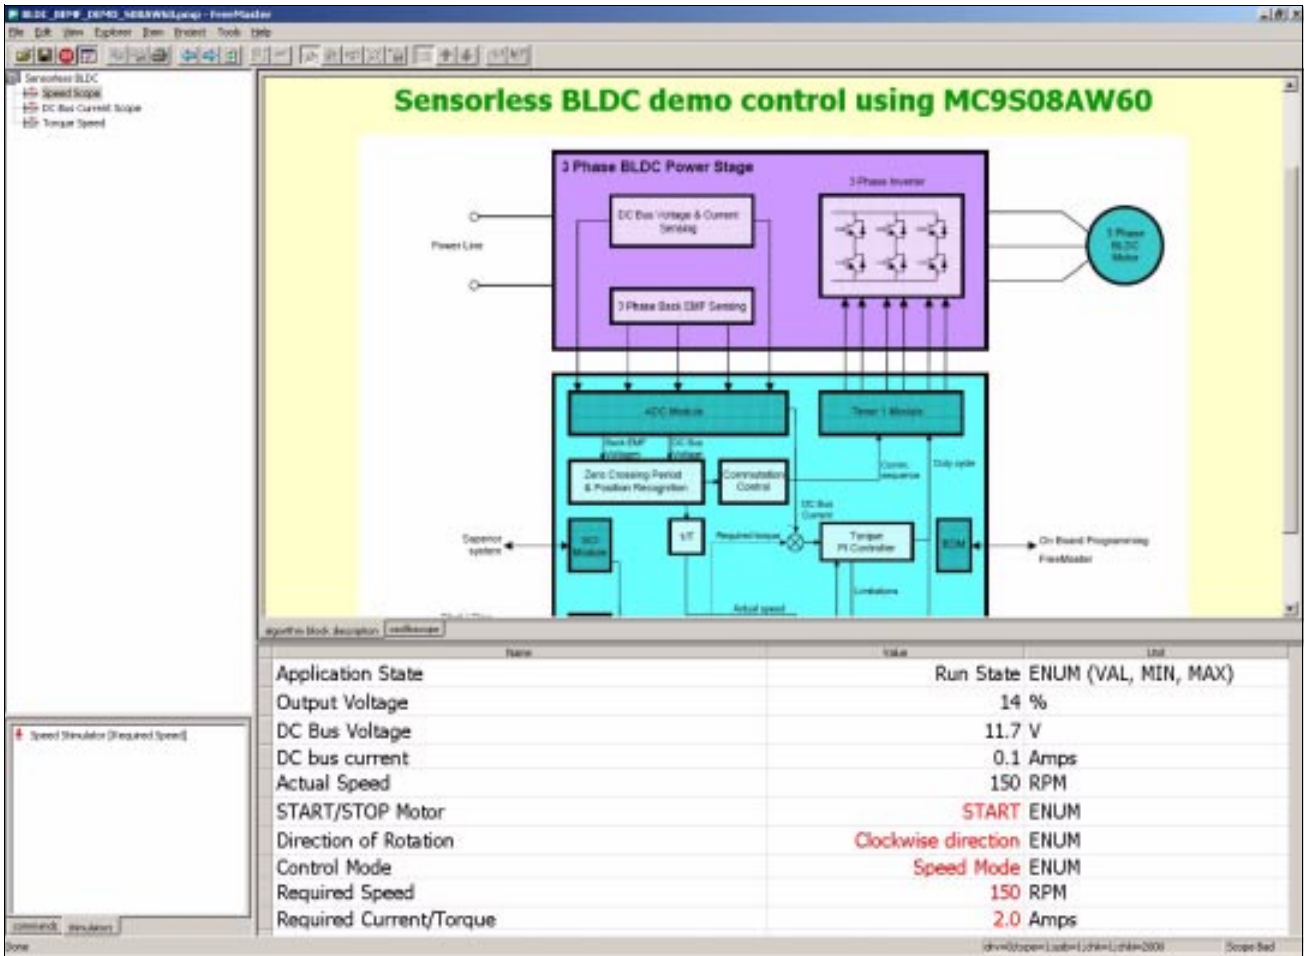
BLDC_DEMO_MC9S08AW60.pmp - FreeMaster

File Edit View Explorer Item Project Tools Help

Sensorless BLDC
Speed Scope
DC Bus Current Scope
Torque Speed

Sensorless BLDC demo control using MC9S08AW60

3 Phase BLDC Power Stage
3 Phase Inverter
DC Bus Voltage & Current Sensing
3 Phase Back EMF Sensing
Power Line
3 Phase BLDC Motor
ADC Module
Timer 1 Module
Back EMF Voltages
DC Bus Voltage
Zero Crossing Period & Position Recognition
Commutation Control
Comm. sequence
Duty cycle
DC Bus Current
Superior system
SCI Module
1/T
Required torque
Torque PI Controller
EOM
On Board Programming
FreeMaster
Limitations
Actual speed

algorithm block description
oscilloscope

| Name | Value | Unit |
|---|---|---|
| Application State | Run State | ENUM (VAL, MIN, MAX) |
| Output Voltage | 14 | % |
| DC Bus Voltage | 11.7 | V |
| DC bus current | 0.1 | Amps |
| Actual Speed | 150 | RPM |
| START/STOP Motor | START | ENUM |
| Direction of Rotation | Clockwise direction | ENUM |
| Control Mode | Speed Mode | ENUM |
| Required Speed | 150 | RPM |
| Required Current/Torque | 2.0 | Amps |

Speed Stimulator [Required Speed]

commands
stimulators

Done
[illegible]
Scope Bad